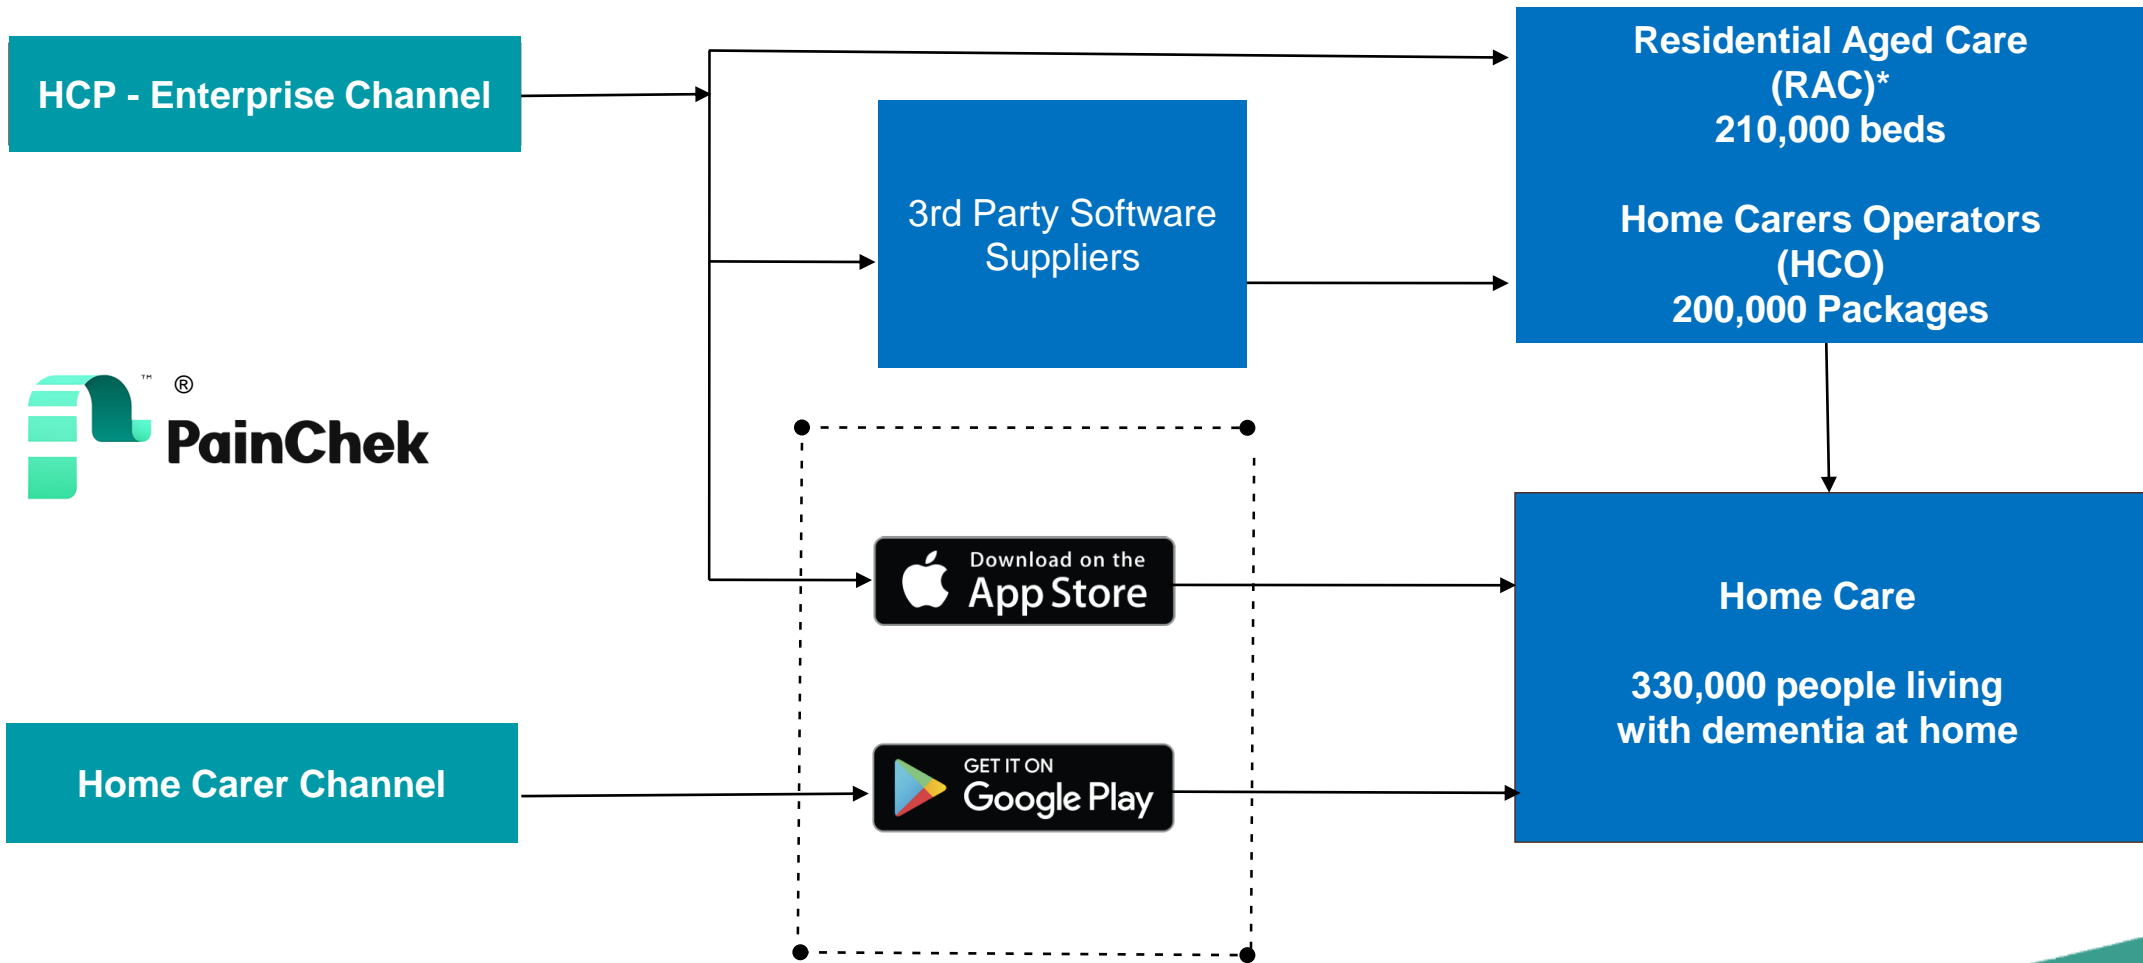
HCP - Enterprise Channel

3rd Party Software Suppliers

Residential Aged Care (RAC)*
210,000 beds

Home Carers Operators (HCO)
200,000 Packages

™ ®
PainChek

Download on the
App Store

GET IT ON
Google Play

Home Care

330,000 people living with dementia at home

Home Carer Channel